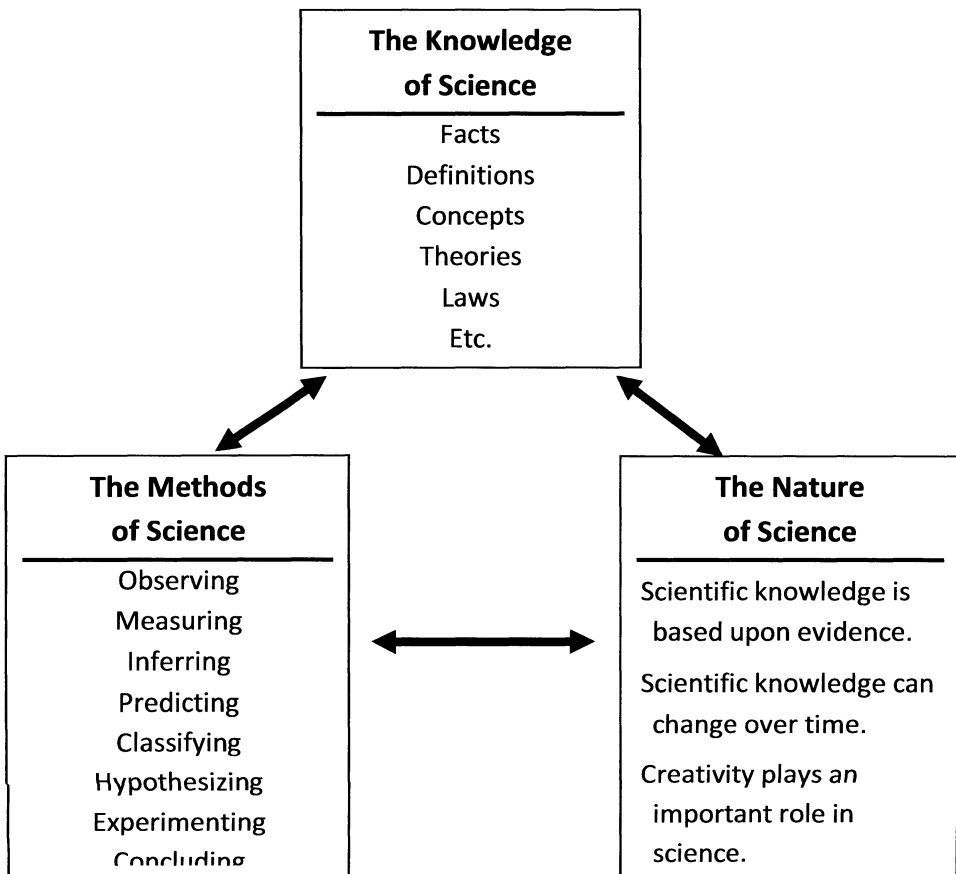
The Knowledge of Science

Facts
Definitions
Concepts
Theories
Laws
Etc.

The Methods of Science

Observing
Measuring
Inferring
Predicting
Classifying
Hypothesizing
Experimenting
Concluding

The Nature of Science

Scientific knowledge is based upon evidence.

Scientific knowledge can change over time.

Creativity plays an important role in science.